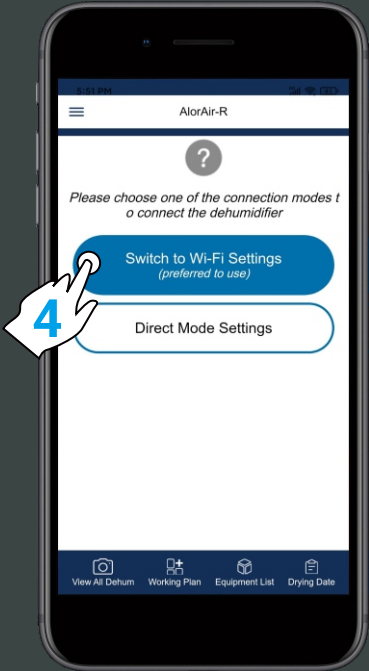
5:51 PM

AlorAir-R

?

Please choose one of the connection modes t o connect the dehumidifier

Switch to Wi-Fi Settings
(preferred to use)

4

Direct Mode Settings

View All Dehum
Working Plan
Equipment List
Drying Date